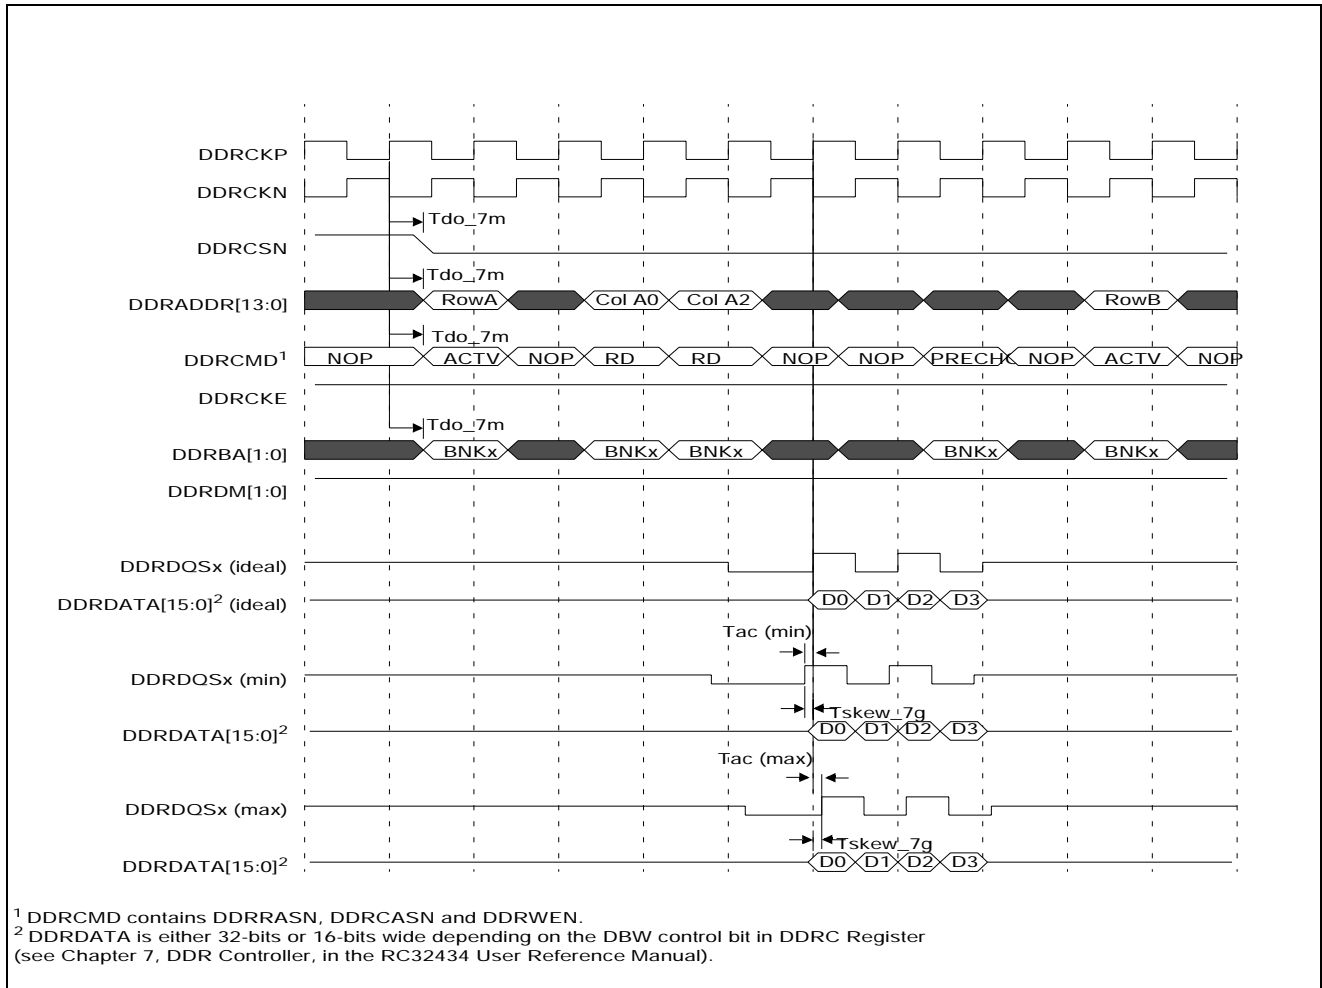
DDRCKP

DDRCKN

Tdo_7m

DDRCSN

Tdo_7m

DDRADDR[13:0]

RowA Col A0 Col A2 RowB

Tdo_7m

DDRCMD$^1$

NOP ACTV NOP RD RD NOP NOP PRECH NOP ACTV NOP

DDRCKE

Tdo_7m

DDRBA[1:0]

BNKx BNKx BNKx BNKx BNKx

DDRDM[1:0]

DDRDQSx (ideal)

DDRDATA[15:0]$^2$ (ideal)

D0 D1 D2 D3

Tac (min)

DDRDQSx (min)

Tskew_7g

DDRDATA[15:0]$^2$

D0 D1 D2 D3

Tac (max)

DDRDQSx (max)

Tskew_7g

DDRDATA[15:0]$^2$

D0 D1 D2 D3

$^1$ DDRCMD contains DDRRASN, DDRCASN and DDRWEN.
$^2$ DDRDATA is either 32-bits or 16-bits wide depending on the DBW control bit in DDRC Register (see Chapter 7, DDR Controller, in the RC32434 User Reference Manual).